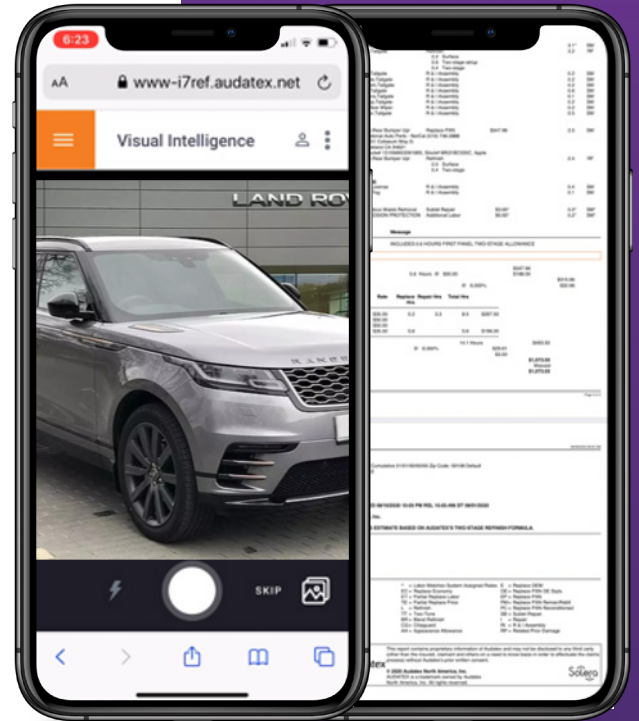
6:23

AA www-i7ref.audatex.net

Visual Intelligence

LAND ROV

RANGE

SKIP

INCLUDES 0.0 HOURS FIRST PANEL TWO-STAGE ALLOWANCE

ESTIMATE BASED ON AUDATEX'S TWO-STAGE REFINISH FORMULA.

© 2020 Audatex North America, Inc.

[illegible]

Solera